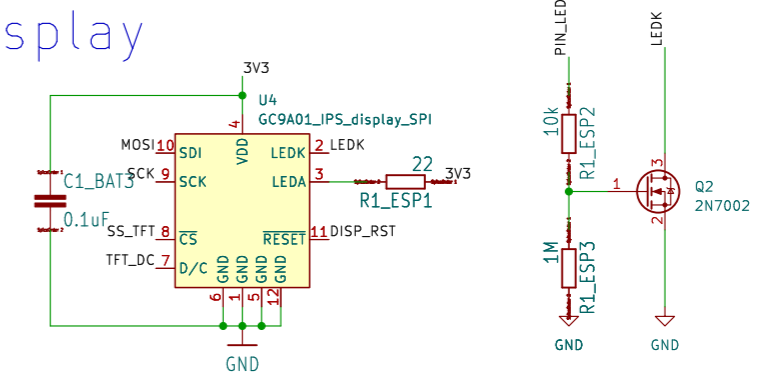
splay

3V3
U4
GC9A01_IPS_display_SPI
4
VDD
MOSI 10 SDI
SCK 9 SCK
2 LEDK
LEDK
3 LEDA
22
3V3
R1_ESP1
C1_BAT3
0.1uF
SS_TFT 8 $\overline{CS}$
$\overline{RESET}$ 11 DISP_RST
TFT_DC 7 D/C
GND GND GND GND
6 1 5 12
GND

PIN_LED
10k
R1_ESP2
1
3
2
Q2
2N7002
1M
R1_ESP3
GND
LEDK
GND